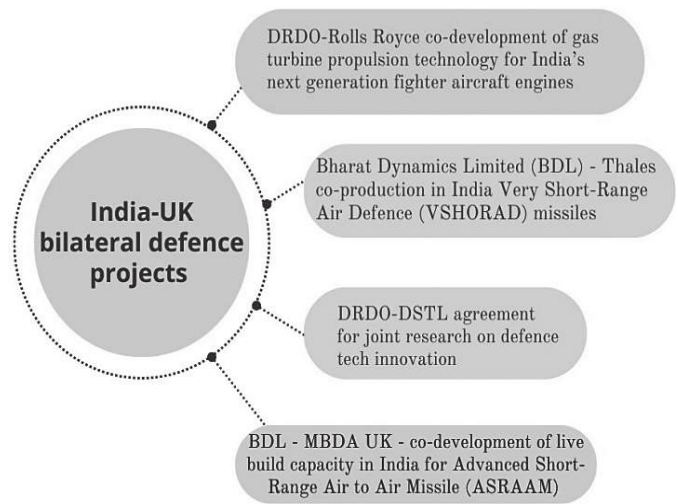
India-UK bilateral defence projects

DRDO-Rolls Royce co-development of gas turbine propulsion technology for India's next generation fighter aircraft engines

Bharat Dynamics Limited (BDL) - Thales co-production in India Very Short-Range Air Defence (VSHORAD) missiles

DRDO-DSTL agreement for joint research on defence tech innovation

BDL - MBDA UK - co-development of live build capacity in India for Advanced Short-Range Air to Air Missile (ASRAAM)